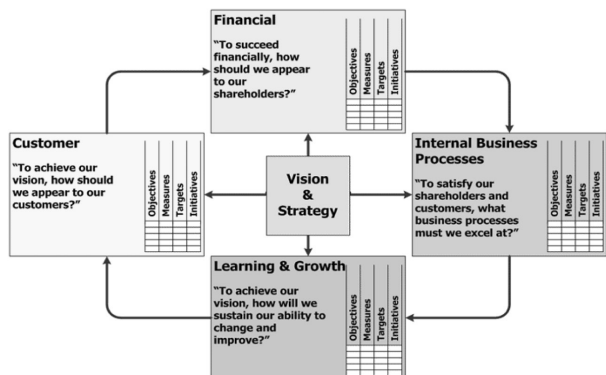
Financial

"To succeed financially, how should we appear to our shareholders?"

| Objectives | Measures | Targets | Initiatives |
|---|---|---|---|
| | | | |

Customer

"To achieve our vision, how should we appear to our customers?"

| Objectives | Measures | Targets | Initiatives |
|---|---|---|---|
| | | | |

Vision & Strategy

Internal Business Processes

"To satisfy our shareholders and customers, what business processes must we excel at?"

| Objectives | Measures | Targets | Initiatives |
|---|---|---|---|
| | | | |

Learning & Growth

"To achieve our vision, how will we sustain our ability to change and improve?"

| Objectives | Measures | Targets | Initiatives |
|---|---|---|---|
| | | | |